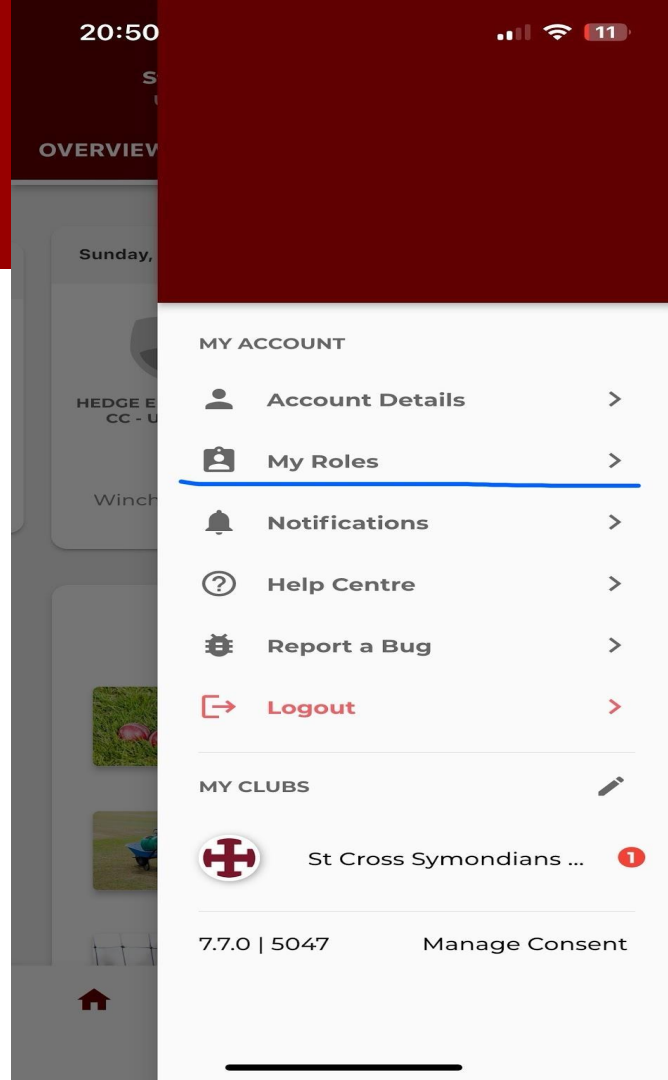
20:50

11

S
U

OVERVIEW

Sunday,

HEDGE E
CC - U

Winch

MY ACCOUNT

Account Details

My Roles

Notifications

Help Centre

Report a Bug

Logout

MY CLUBS

St Cross Symondians ...

1

7.7.0 | 5047

Manage Consent